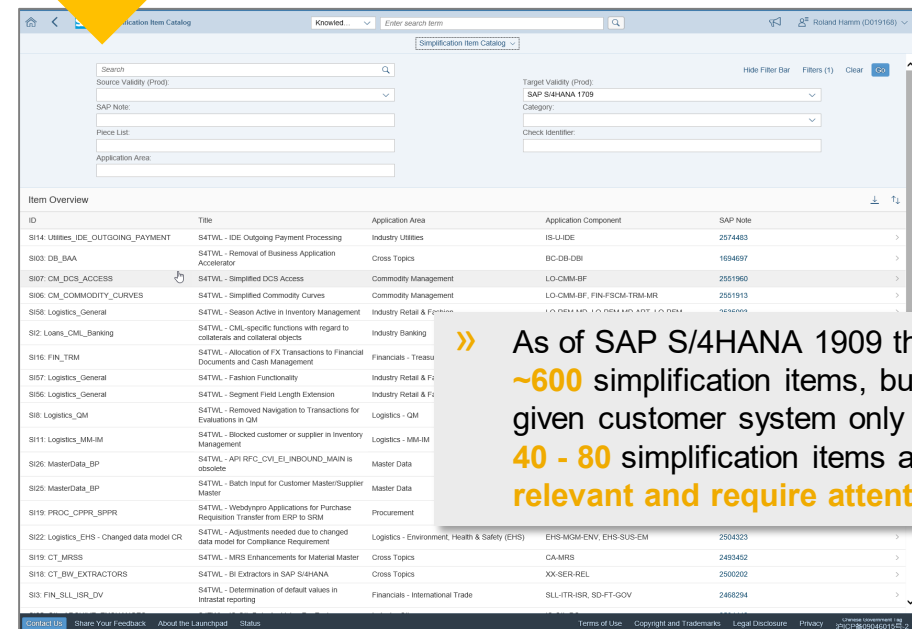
plification Item Catalog

Knowled...

Enter search term

Roland Hamm (D019168)

Simplification Item Catalog

Search

Hide Filter Bar Filters (1) Clear Go

Source Validity (Prod):

Target Validity (Prod):

SAP S/4HANA 1709

SAP Note:

Category:

Piece List:

Check Identifier:

Application Area:

Item Overview

| ID | Title | Application Area | Application Component | SAP Note |
|---|---|---|---|---|
| SI14: Utilities_IDE_OUTGOING_PAYMENT | S4TWL - IDE Outgoing Payment Processing | Industry Utilities | IS-U-IDE | 2574483 |
| SI03: DB_BAA | S4TWL - Removal of Business Application Accelerator | Cross Topics | BC-DB-DBI | 1694697 |
| SI07: CM_DCS_ACCESS | S4TWL - Simplified DCS Access | Commodity Management | LO-CMM-BF | 2551960 |
| SI06: CM_COMMODITY_CURVES | S4TWL - Simplified Commodity Curves | Commodity Management | LO-CMM-BF, FIN-FSCM-TRM-MR | 2551913 |
| SI58: Logistics_General | S4TWL - Season Active in Inventory Management | Industry Retail & Fa | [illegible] | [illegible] |
| SI2: Loans_CML_Banking | S4TWL - CML-specific functions with regard to collaterals and collateral objects | Industry Banking | | |
| SI16: FIN_TRM | S4TWL - Allocation of FX Transactions to Financial Documents and Cash Management | Financials - Treasu | | |
| SI57: Logistics_General | S4TWL - Fashion Functionality | Industry Retail & Fa | | |
| SI56: Logistics_General | S4TWL - Segment Field Length Extension | Industry Retail & Fa | | |
| SI8: Logistics_QM | S4TWL - Removed Navigation to Transactions for Evaluations in QM | Logistics - QM | | |
| SI11: Logistics_MM-IM | S4TWL - Blocked customer or supplier in Inventory Management | Logistics - MM-IM | | |
| SI26: MasterData_BP | S4TWL - API RFC_CVI_EI_INBOUND_MAIN is obsolete | Master Data | | |
| SI25: MasterData_BP | S4TWL - Batch Input for Customer Master/Supplier Master | Master Data | | |
| SI19: PROC_CPPR_SPPR | S4TWL - Webdynpro Applications for Purchase Requisition Transfer from ERP to SRM | Procurement | | |
| SI22: Logistics_EHS - Changed data model CR | S4TWL - Adjustments needed due to changed data model for Compliance Requirement | Logistics - Environment, Health & Safety (EHS) | EHS-MGM-ENV, EHS-SUS-EM | 2504323 |
| SI19: CT_MRSS | S4TWL - MRS Enhancements for Material Master | Cross Topics | CA-MRS | 2493452 |
| SI18: CT_BW_EXTRACTORS | S4TWL - BI Extractors in SAP S/4HANA | Cross Topics | XX-SER-REL | 2500202 |
| SI3: FIN_SLL_ISR_DV | S4TWL - Determination of default values in Intrastat reporting | Financials - International Trade | SLL-ITR-ISR, SD-FT-GOV | 2468294 |

» As of SAP S/4HANA 1909 th ~600 simplification items, bu given customer system only 40 - 80 simplification items a relevant and require attent

Contact Us Share Your Feedback About the Launchpad Status Terms of Use Copyright and Trademarks Legal Disclosure Privacy